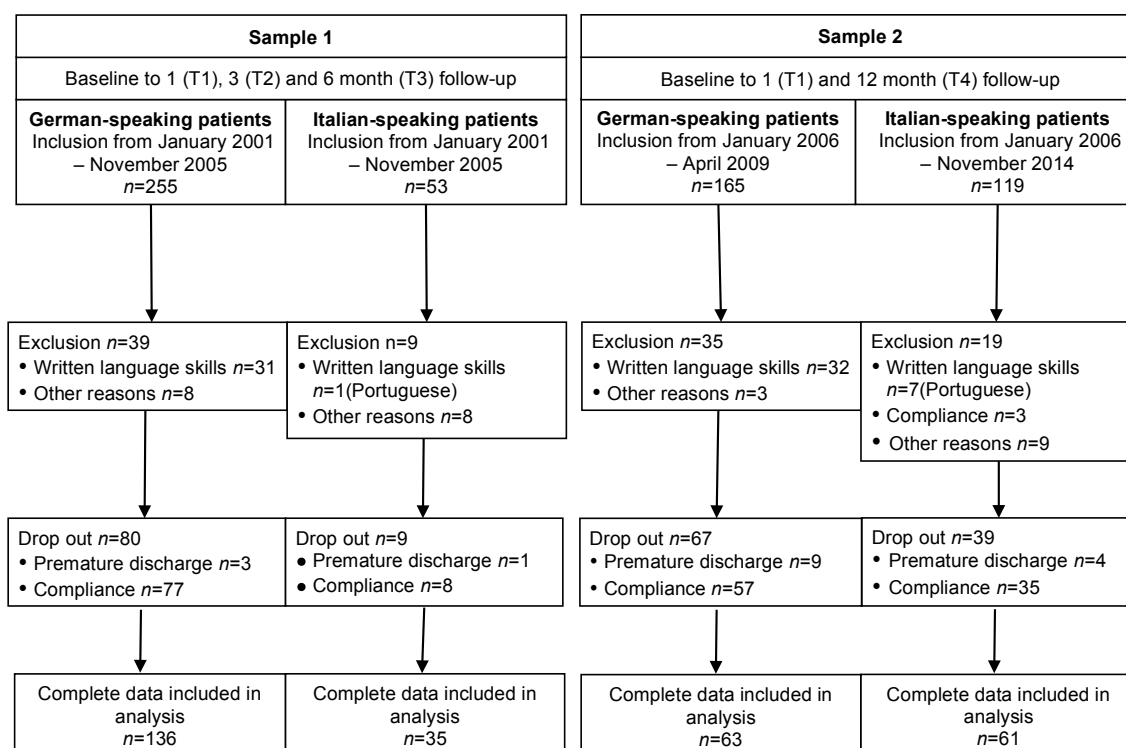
Sample 1

Baseline to 1 (T1), 3 (T2) and 6 month (T3) follow-up

**German-speaking patients**
Inclusion from January 2001 – November 2005
*n*=255

**Italian-speaking patients**
Inclusion from January 2001 – November 2005
*n*=53

Exclusion *n*=39
• Written language skills *n*=31
• Other reasons *n*=8

Exclusion n=9
• Written language skills *n*=1(Portuguese)
• Other reasons *n*=8

Drop out *n*=80
• Premature discharge *n*=3
• Compliance *n*=77

Drop out *n*=9
• Premature discharge *n*=1
• Compliance *n*=8

Complete data included in analysis
*n*=136

Complete data included in analysis
*n*=35

Sample 2

Baseline to 1 (T1) and 12 month (T4) follow-up

**German-speaking patients**
Inclusion from January 2006 – April 2009
*n*=165

**Italian-speaking patients**
Inclusion from January 2006 – November 2014
*n*=119

Exclusion *n*=35
• Written language skills *n*=32
• Other reasons *n*=3

Exclusion *n*=19
• Written language skills *n*=7(Portuguese)
• Compliance *n*=3
• Other reasons *n*=9

Drop out *n*=67
• Premature discharge *n*=9
• Compliance *n*=57

Drop out *n*=39
• Premature discharge *n*=4
• Compliance *n*=35

Complete data included in analysis
*n*=63

Complete data included in analysis
*n*=61